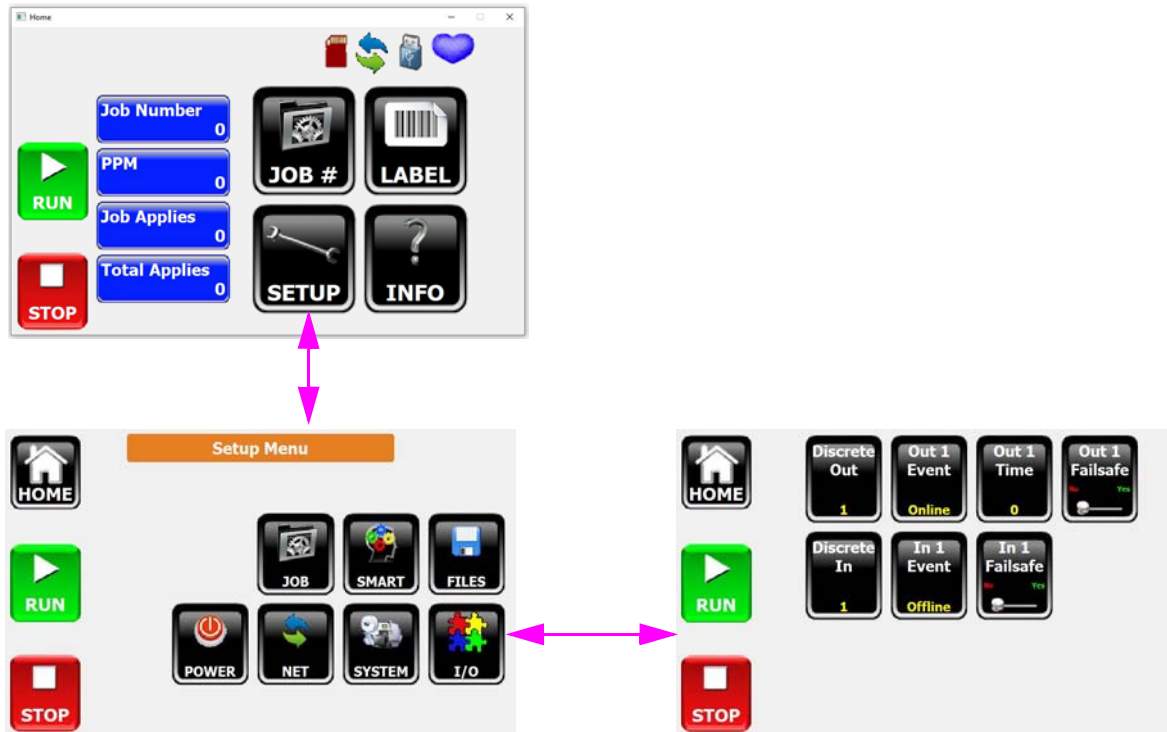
Home

RUN

STOP

Job Number
0

PPM
0

Job Applies
0

Total Applies
0

JOB #

LABEL

SETUP

INFO

HOME

RUN

STOP

Setup Menu

JOB

SMART

FILES

POWER

NET

SYSTEM

I/O

HOME

RUN

STOP

Discrete Out
1

Out 1 Event
Online

Out 1 Time
0

Out 1 Failsafe
No Yes

Discrete In
1

In 1 Event
Offline

In 1 Failsafe
No Yes